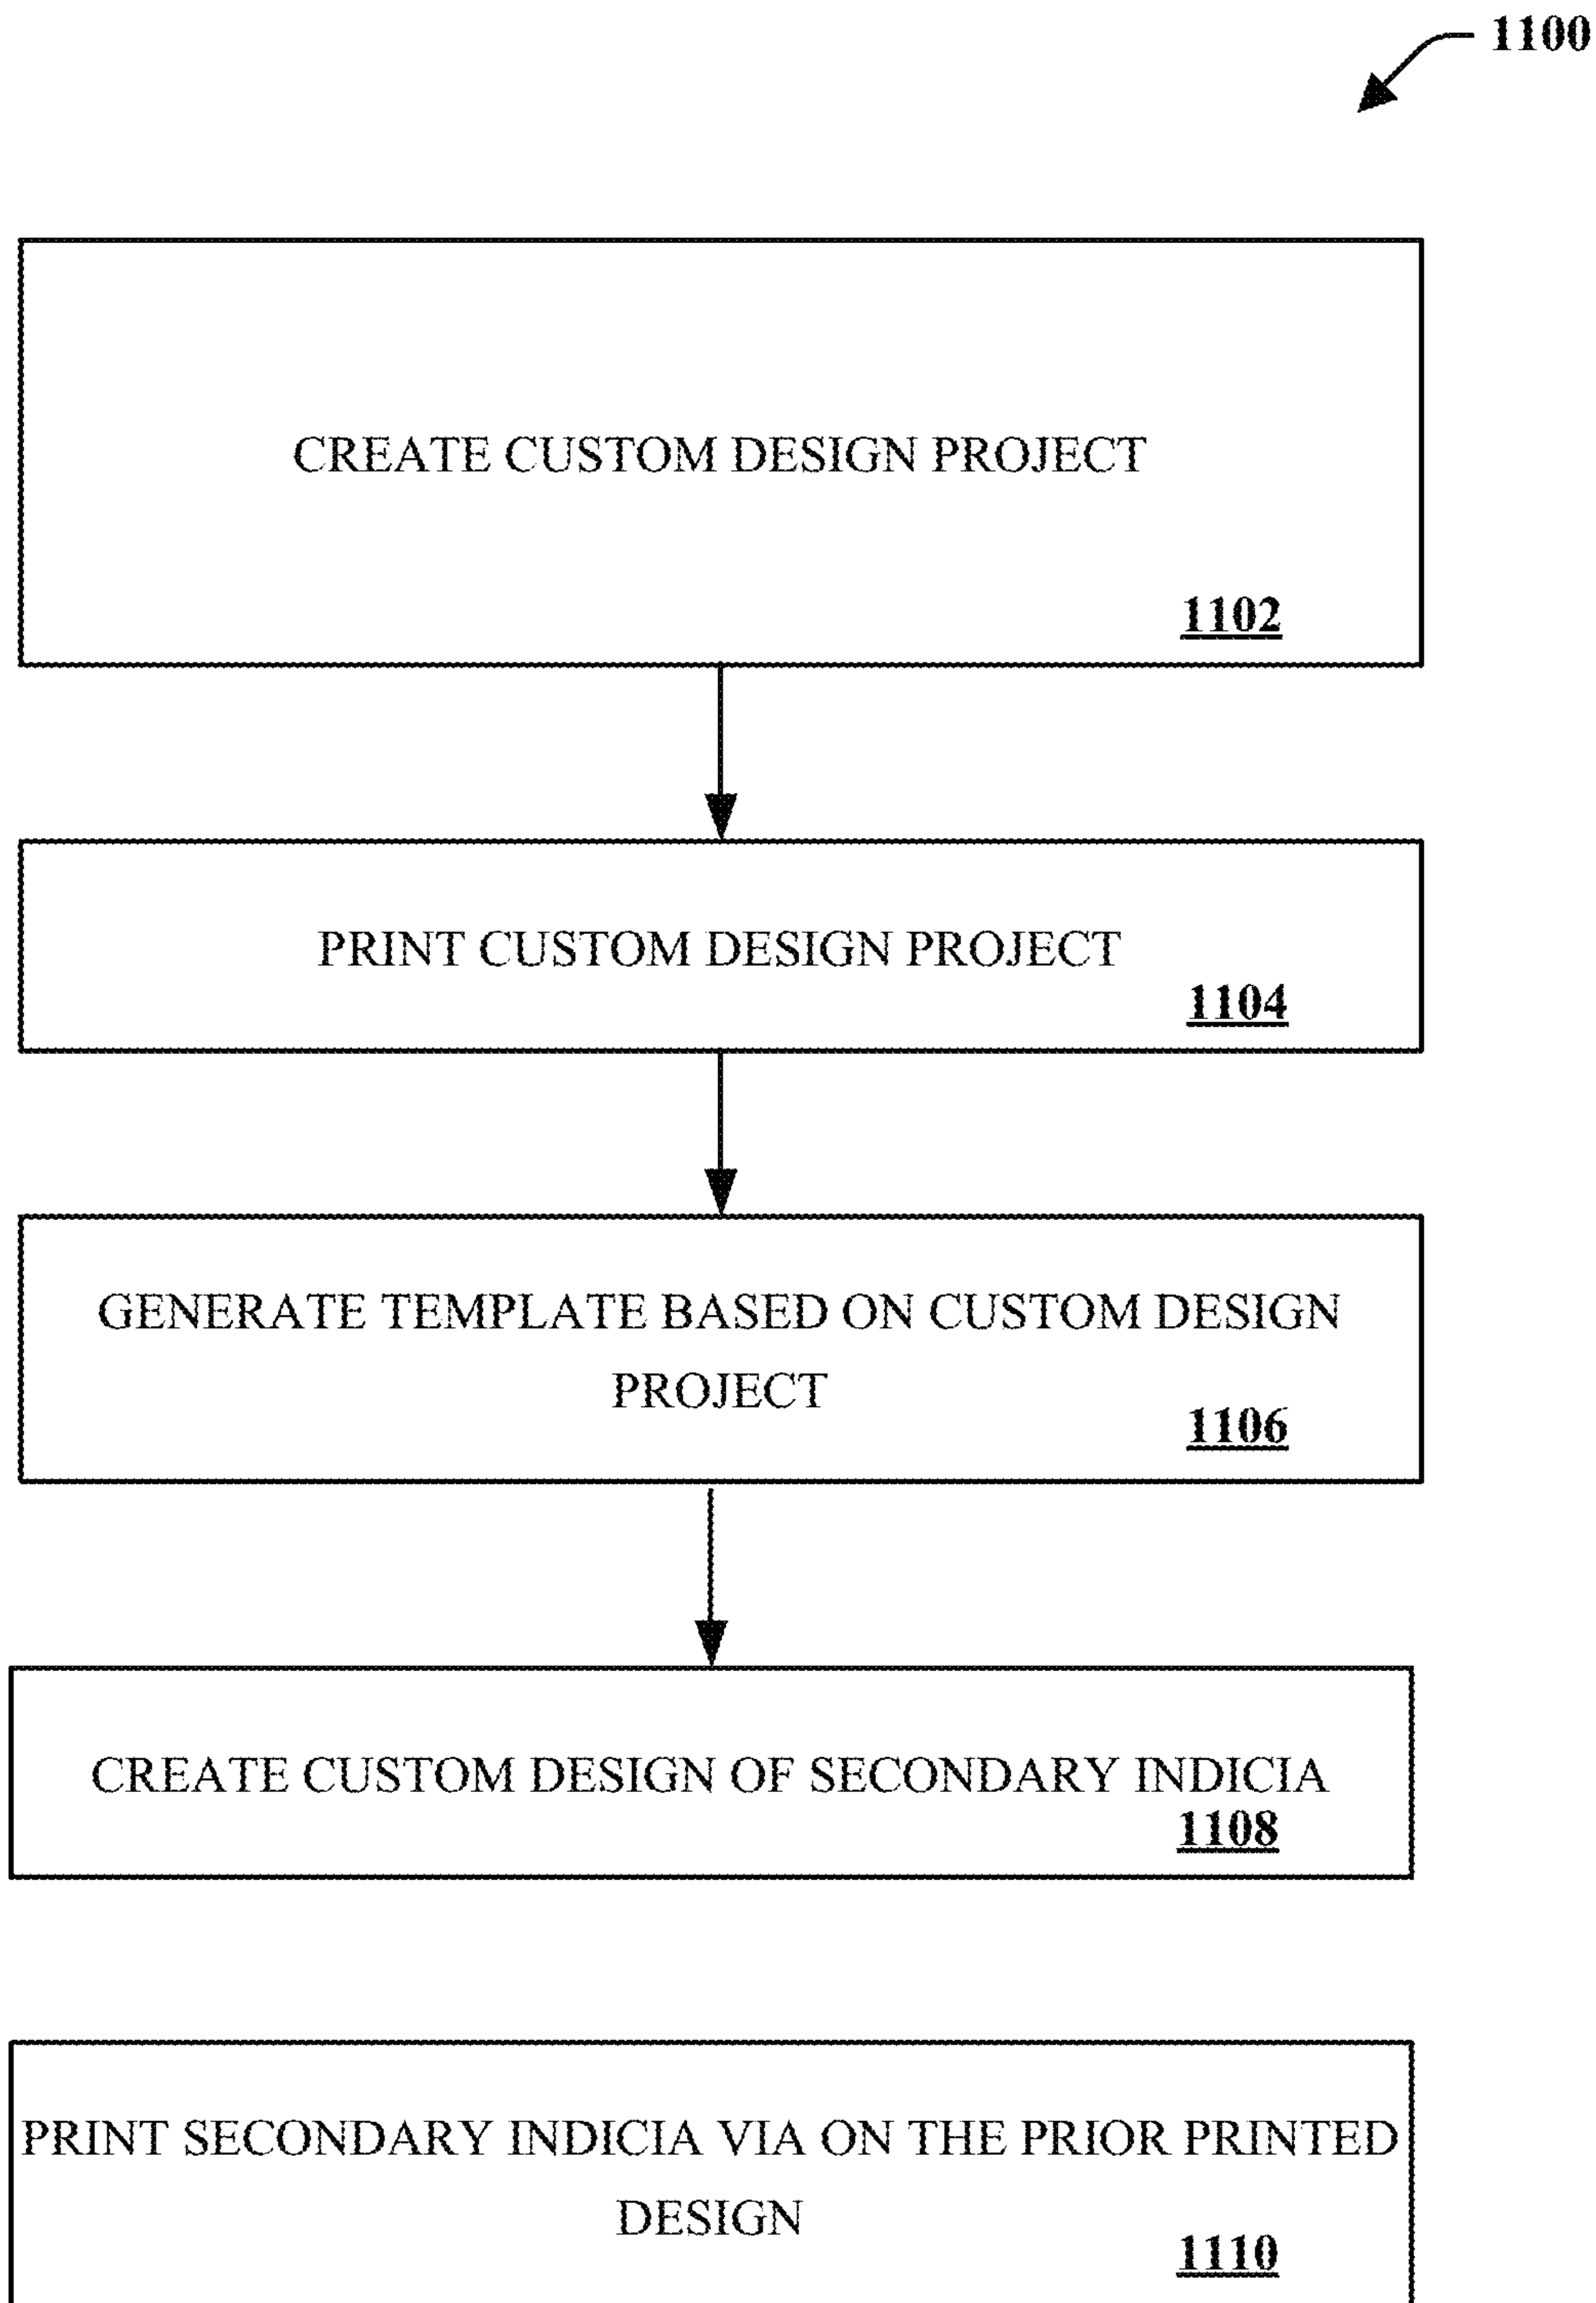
1100

CREATE CUSTOM DESIGN PROJECT

1102

PRINT CUSTOM DESIGN PROJECT

1104

GENERATE TEMPLATE BASED ON CUSTOM DESIGN PROJECT

1106

CREATE CUSTOM DESIGN OF SECONDARY INDICIA

1108

PRINT SECONDARY INDICIA VIA ON THE PRIOR PRINTED DESIGN

1110